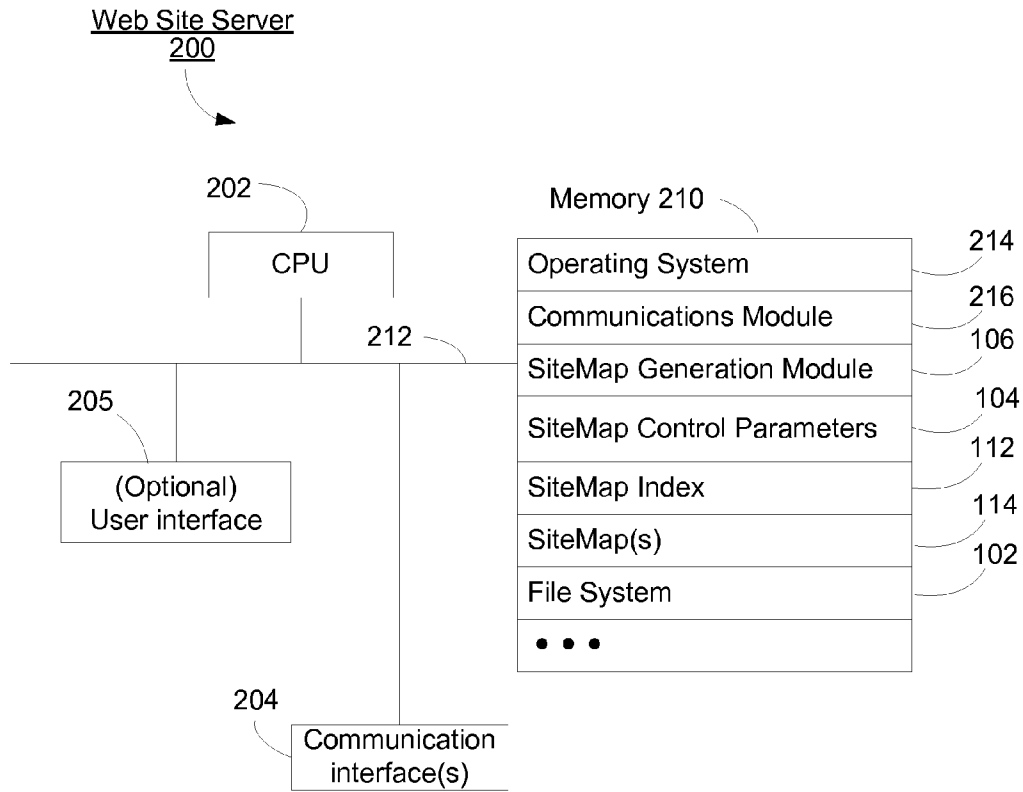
Web Site Server
200

202

CPU

212

205

(Optional)
User interface

204

Communication
interface(s)

Memory 210

| Operating System | 214 |
|---|---|
| Communications Module | 216 |
| SiteMap Generation Module | 106 |
| SiteMap Control Parameters | 104 |
| SiteMap Index | 112 |
| SiteMap(s) | 114 |
| File System | 102 |
| • • • | |